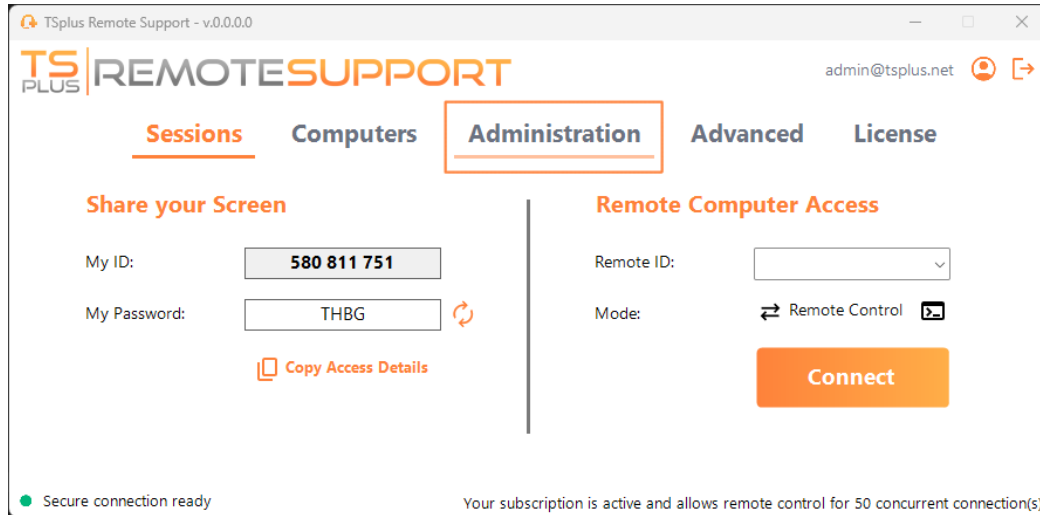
TSplus Remote Support - v.0.0.0.0

TS PLUS REMOTESUPPORT

admin@tsplus.net

Sessions Computers Administration Advanced License

Share your Screen

My ID: 580 811 751

My Password: THBG

Copy Access Details

Remote Computer Access

Remote ID:

Mode: Remote Control

Connect

Secure connection ready

Your subscription is active and allows remote control for 50 concurrent connection(s)